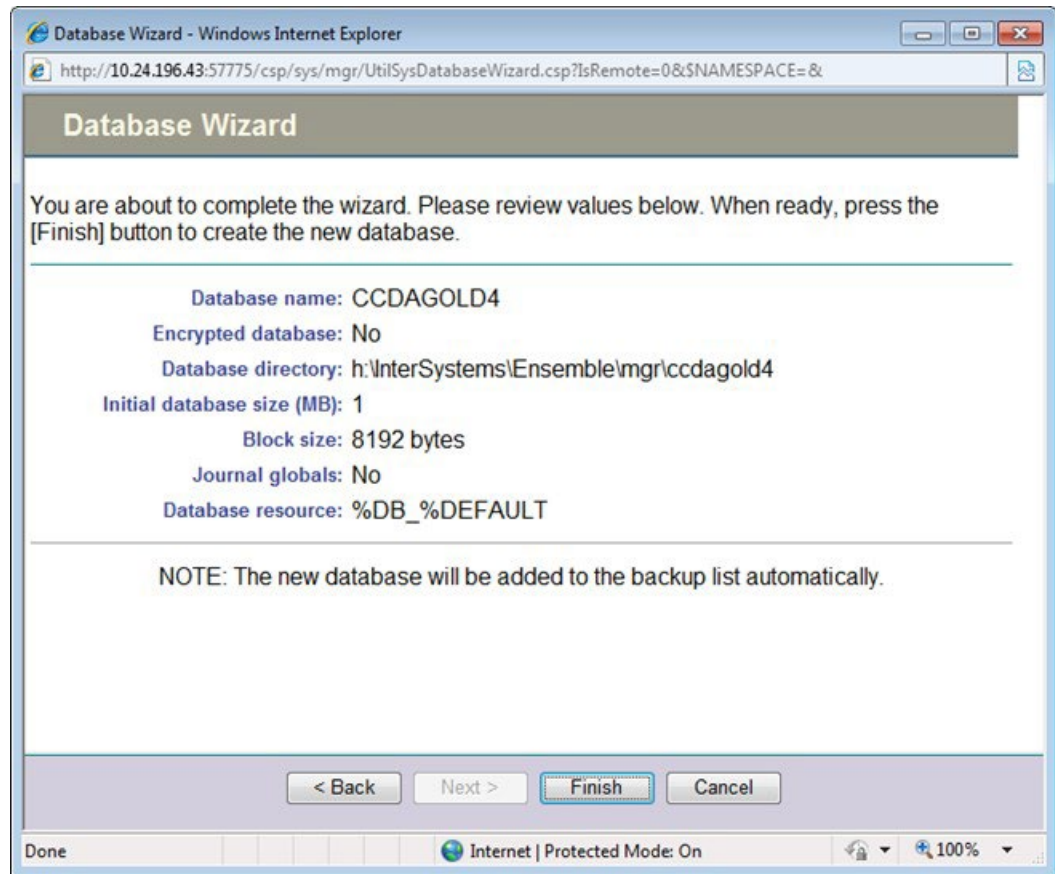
Database Wizard - Windows Internet Explorer

http://10.24.196.43:57775/csp/sys/mgr/UtilSysDatabaseWizard.csp?IsRemote=0&$NAMESPACE=&

Database Wizard

You are about to complete the wizard. Please review values below. When ready, press the [Finish] button to create the new database.

Database name: CCDAGOLD4
Encrypted database: No
Database directory: h:\InterSystems\Ensemble\mgr\ccdagold4
Initial database size (MB): 1
Block size: 8192 bytes
Journal globals: No
Database resource: %DB_%DEFAULT

NOTE: The new database will be added to the backup list automatically.

< Back | Next > | Finish | Cancel

Done | Internet | Protected Mode: On | 100%